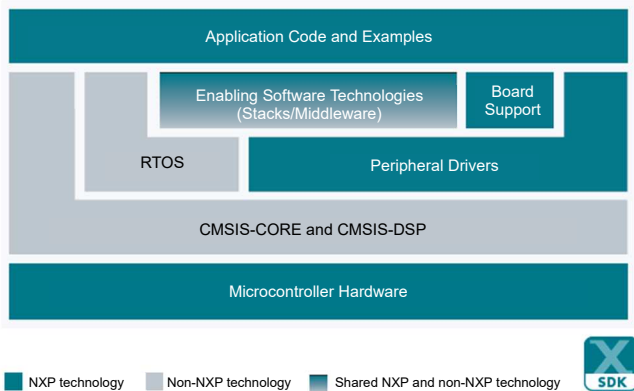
Application Code and Examples

Enabling Software Technologies (Stacks/Middleware)

Board Support

RTOS

Peripheral Drivers

CMSIS-CORE and CMSIS-DSP

Microcontroller Hardware

NXP technology
Non-NXP technology
Shared NXP and non-NXP technology

SDK